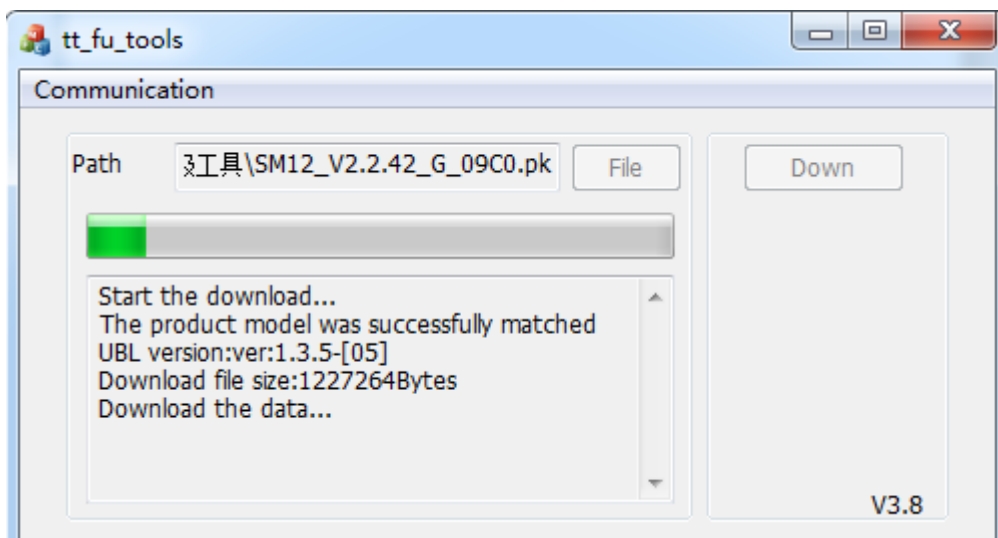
tt_fu_tools

Communication

Path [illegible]工具\SM12_V2.2.42_G_09C0.pk File

Down

Start the download...
The product model was successfully matched
UBL version:ver:1.3.5-[05]
Download file size:1227264Bytes
Download the data...

V3.8